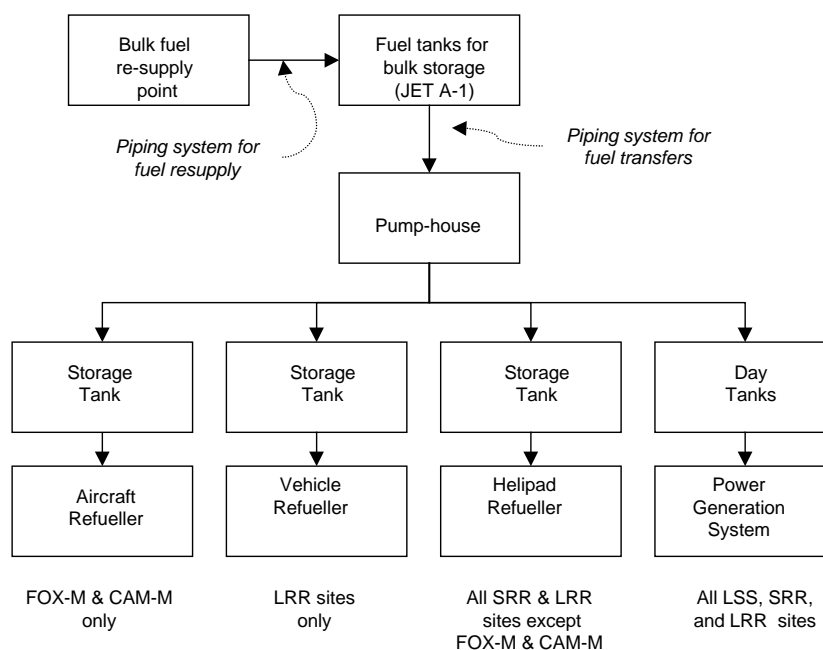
Bulk fuel re-supply point

Fuel tanks for bulk storage (JET A-1)

*Piping system for fuel resupply*

*Piping system for fuel transfers*

Pump-house

Storage Tank

Storage Tank

Storage Tank

Day Tanks

Aircraft Refueller

Vehicle Refueller

Helipad Refueller

Power Generation System

FOX-M & CAM-M only

LRR sites only

All SRR & LRR sites except FOX-M & CAM-M

All LSS, SRR, and LRR sites